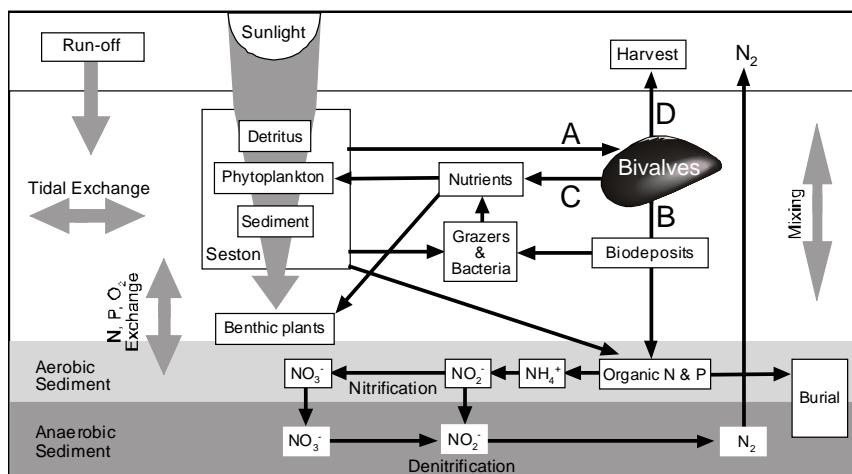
Run-off

Sunlight

Harvest

$N_2$

Detritus

A

D

Phytoplankton

Nutrients

C

Bivalves

Tidal Exchange

Sediment

B

Mixing

Seston

Grazers & Bacteria

Biodeposits

N, P, $O_2$ Exchange

Benthic plants

Aerobic Sediment

$NO_3^-$

Nitrification

$NO_2^-$

$NH_4^+$

Organic N & P

Burial

Anaerobic Sediment

$NO_3^-$

$NO_2^-$

$N_2$

Denitrification